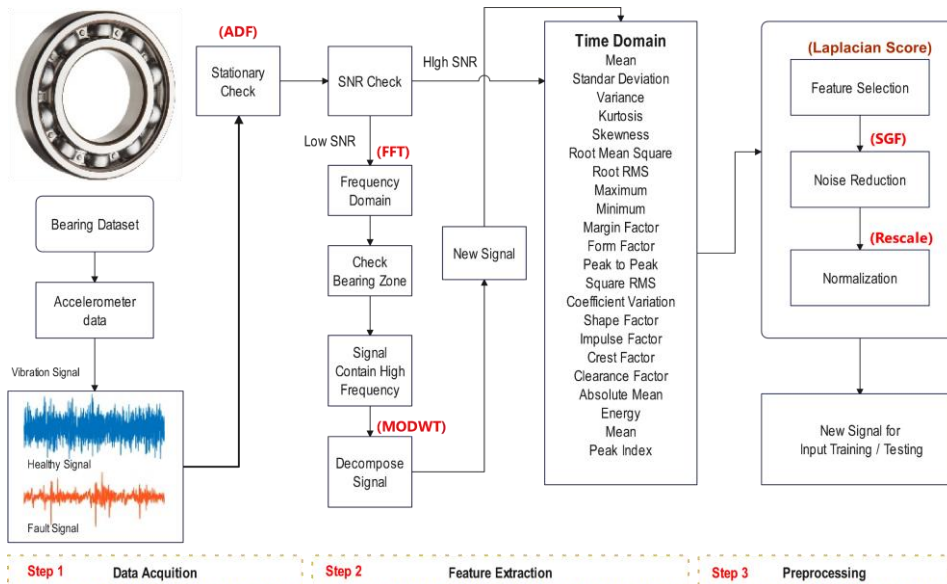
(ADF)

Stationary Check

SNR Check

HIgh SNR

Low SNR

(FFT)

Frequency Domain

Check Bearing Zone

Signal Contain High Frequency

(MODWT)

Decompose Signal

New Signal

Bearing Dataset

Accelerometer data

Vibration Signal

Healthy Signal

Fault Signal

Time Domain
Mean
Standar Deviation
Variance
Kurtosis
Skewness
Root Mean Square
Root RMS
Maximum
Minimum
Margin Factor
Form Factor
Peak to Peak
Square RMS
Coefficient Variation
Shape Factor
Impulse Factor
Crest Factor
Clearance Factor
Absolute Mean
Energy
Mean
Peak Index

(Laplacian Score)

Feature Selection

(SGF)

Noise Reduction

(Rescale)

Normalization

New Signal for Input Training / Testing

Step 1 Data Acquition

Step 2 Feature Extraction

Step 3 Preprocessing